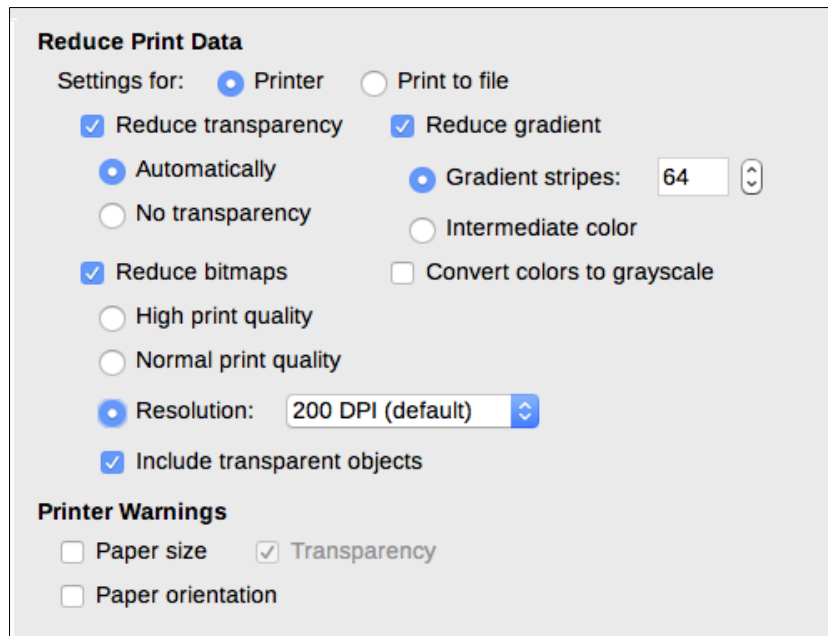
Reduce Print Data

Settings for: Printer Print to file

Reduce transparency

Automatically

No transparency

Reduce gradient

Gradient stripes: 64

Intermediate color

Reduce bitmaps

High print quality

Normal print quality

Resolution: 200 DPI (default)

Include transparent objects

Convert colors to grayscale

Printer Warnings

Paper size Transparency

Paper orientation